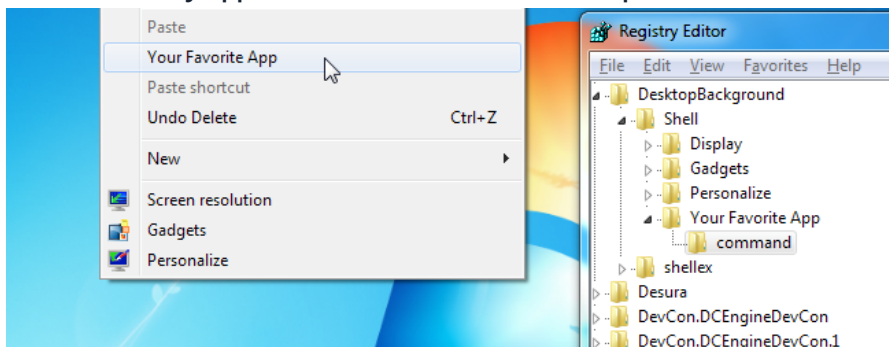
Paste
Your Favorite App
Paste shortcut
Undo Delete Ctrl+Z
New
Screen resolution
Gadgets
Personalize

Registry Editor
File Edit View Favorites Help
DesktopBackground
Shell
Display
Gadgets
Personalize
Your Favorite App
command
shellex
Desura
DevCon.DCEngineDevCon
DevCon.DCEngineDevCon.1